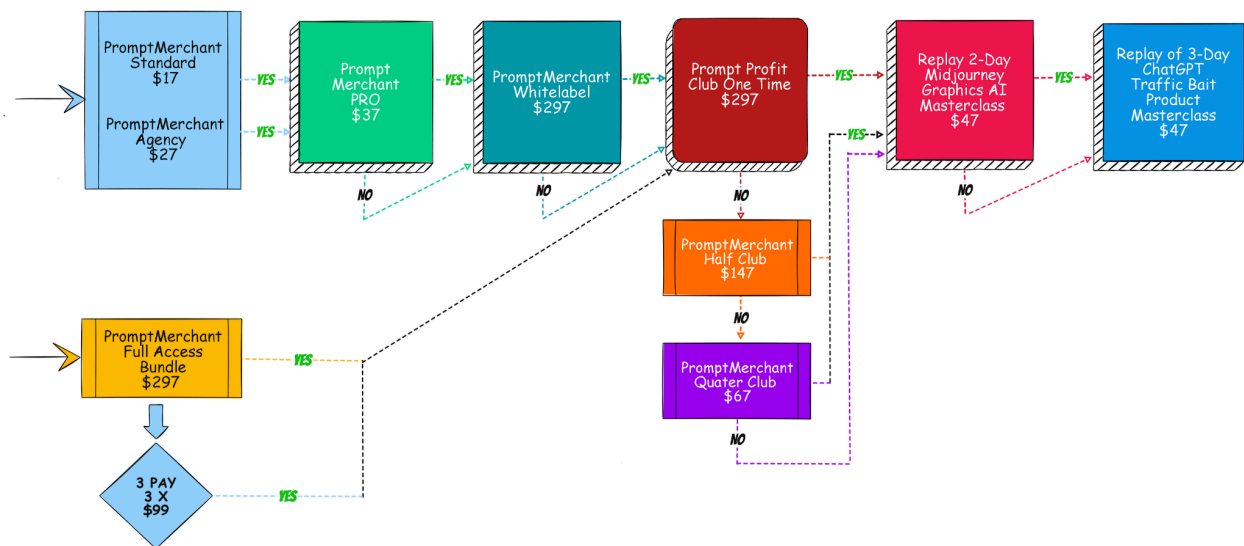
PromptMerchant Standard
$17

PromptMerchant Agency
$27

YES

YES

Prompt Merchant PRO
$37

YES

PromptMerchant Whitelabel
$297

YES

Prompt Profit Club One Time
$297

YES

Replay 2-Day Midjourney Graphics AI Masterclass
$47

YES

Replay of 3-Day ChatGPT Traffic Bait Product Masterclass
$47

NO

NO

NO

YES

NO

PromptMerchant Half Club
$147

NO

PromptMerchant Quater Club
$67

NO

PromptMerchant Full Access Bundle
$297

YES

3 PAY
3 X
$99

YES